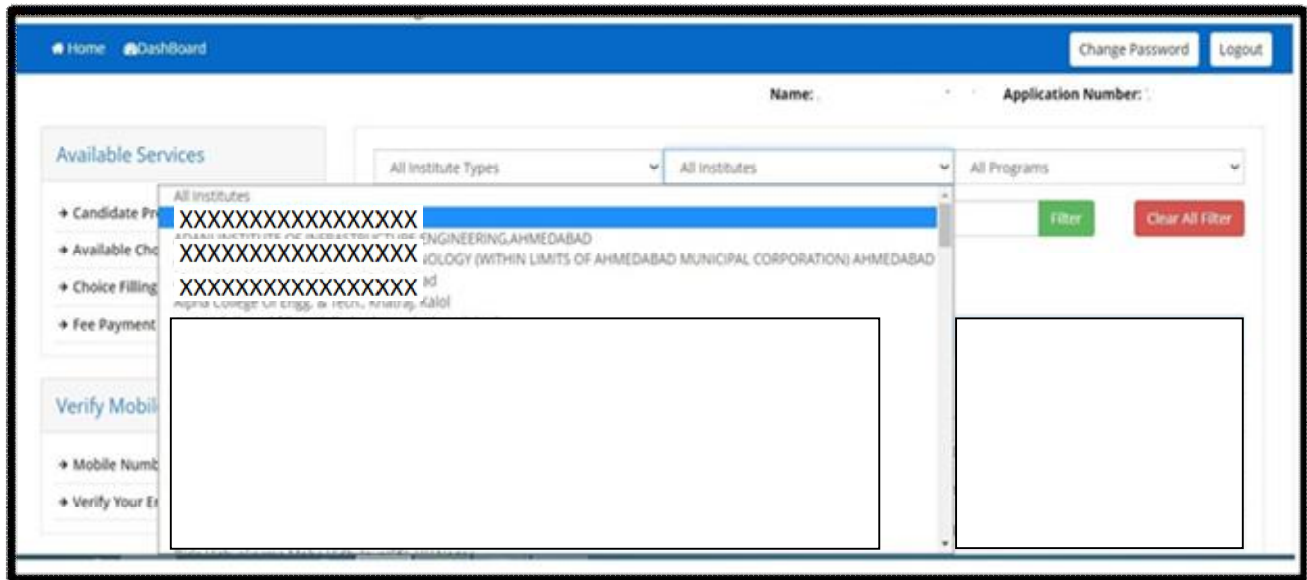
Home DashBoard

Change Password Logout

Name: Application Number:

Available Services

All Institute Types All Institutes All Programs

All Institutes
XXXXXXXXXXXXXXXXX
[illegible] ENGINEERING,AHMEDABAD
XXXXXXXXXXXXXXXXX NOLOGY (WITHIN LIMITS OF AHMEDABAD MUNICIPAL CORPORATION) AHMEDABAD
XXXXXXXXXXXXXXXXX d
Alpha College Of Engg. & Tech., Khatraj, Kalol

Filter Clear All Filter

→ Candidate Pr
→ Available Cho
→ Choice Filling
→ Fee Payment

Verify Mobil

→ Mobile Numb
→ Verify Your E